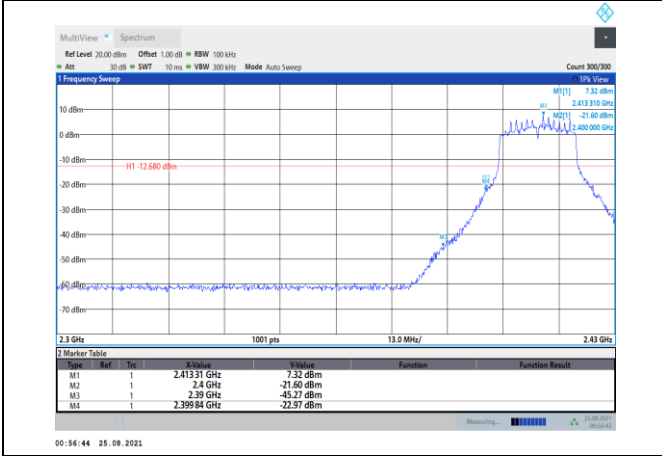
MultiView Spectrum

Ref Level 20.00 dBm Offset 1.00 dB RBW 100 kHz
Att 30 dB SWT 10 ms VBW 300 kHz Mode Auto Sweep Count 300/300

1 Frequency Sweep 1Pk View

M1[1] 7.32 dBm
2.413 310 GHz
M2[1] -21.60 dBm
2.400 000 GHz

10 dBm
0 dBm
-10 dBm
H1 -12.680 dBm
-20 dBm
-30 dBm
-40 dBm
-50 dBm
-60 dBm
-70 dBm

M1
M2
M4
M3

2.3 GHz 1001 pts 13.0 MHz/ 2.43 GHz

2 Marker Table

| Type | Ref | Trc | X-Value | Y-Value | Function | Function Result |
|---|---|---|---|---|---|---|
| M1 | | 1 | 2.413 31 GHz | 7.32 dBm | | |
| M2 | | 1 | 2.4 GHz | -21.60 dBm | | |
| M3 | | 1 | 2.39 GHz | -45.27 dBm | | |
| M4 | | 1 | 2.399 84 GHz | -22.97 dBm | | |

Measuring... 25.08.2021 00:56:45

00:56:44 25.08.2021